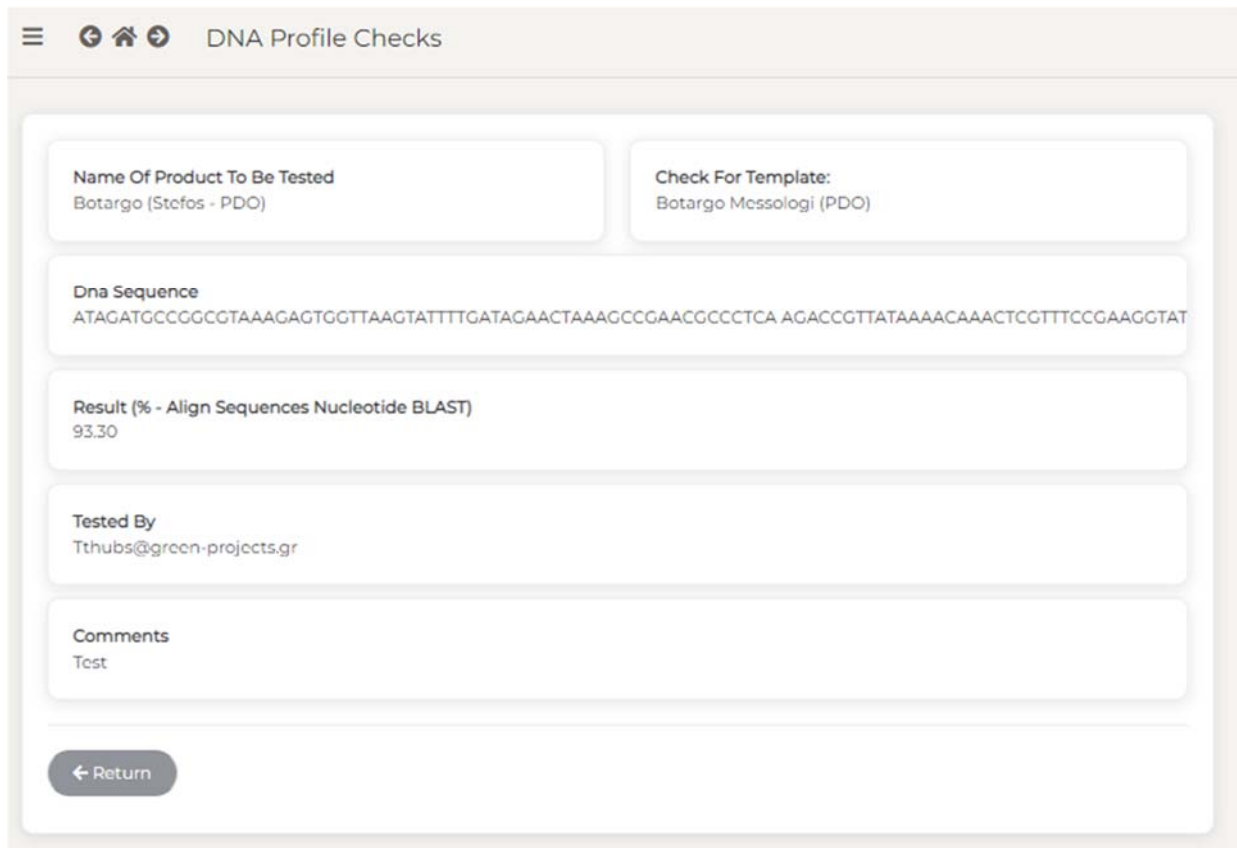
DNA Profile Checks

Name Of Product To Be Tested
Botargo (Stefos - PDO)

Check For Template:
Botargo Messologi (PDO)

Dna Sequence
ATAGATGCCGGCGTAAAGAGTGGTTAAGTATTTTGATAGAACTAAAGCCGAACGCCCTCA AGACCGTTATAAAACAAACTCGTTTCCGAAGGTAT

Result (% - Align Sequences Nucleotide BLAST)
93.30

Tested By
Tthubs@green-projects.gr

Comments
Test

← Return